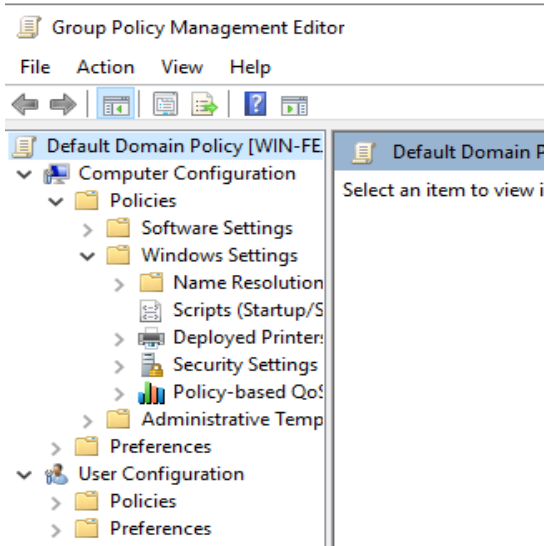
Group Policy Management Editor

File Action View Help

Default Domain Policy [WIN-FE

Computer Configuration

Policies

Software Settings

Windows Settings

Name Resolution

Scripts (Startup/S

Deployed Printer

Security Settings

Policy-based Qo

Administrative Temp

Preferences

User Configuration

Policies

Preferences

Default Domain P

Select an item to view i